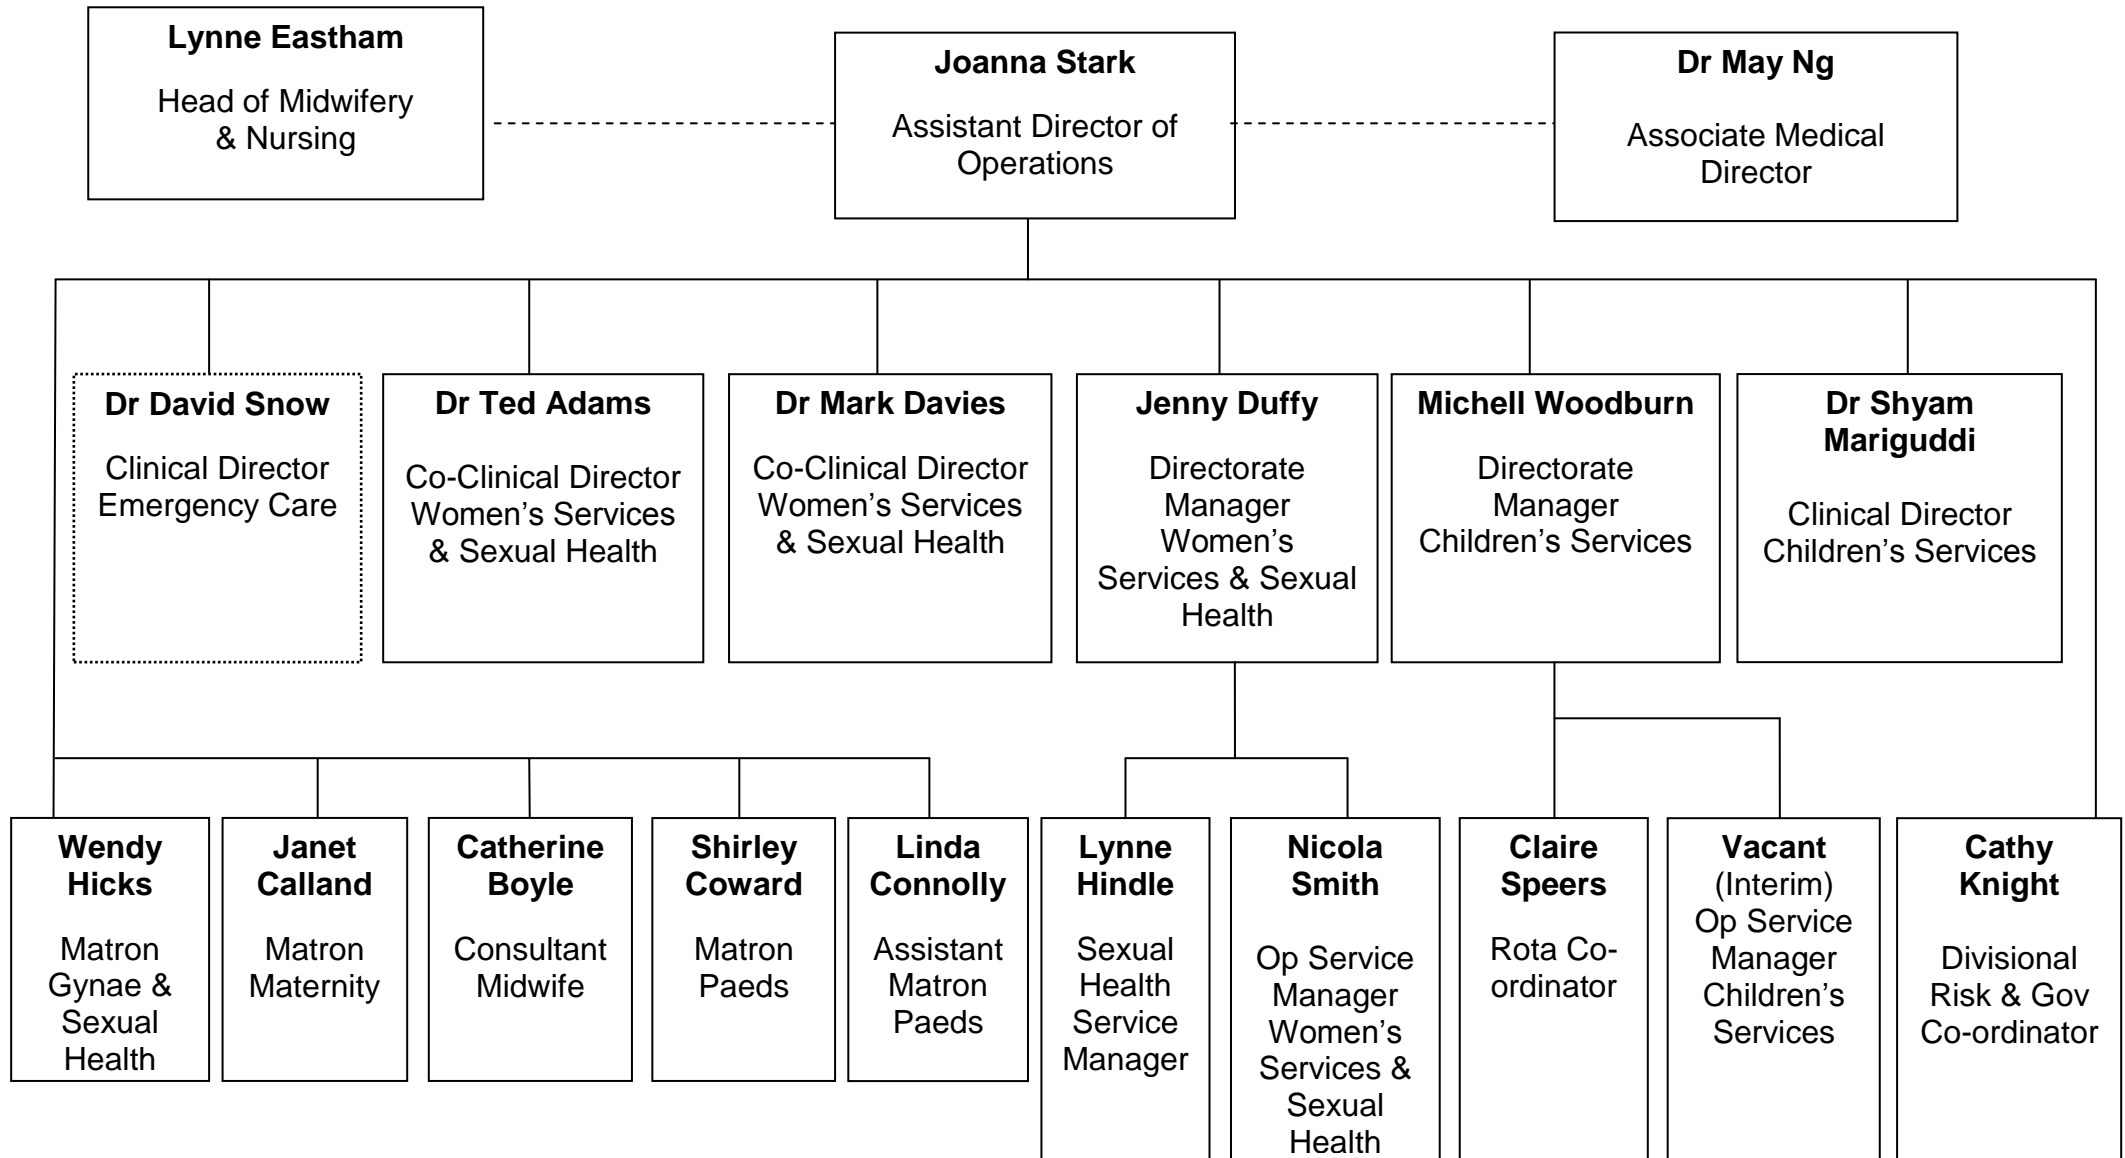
Lynne Eastham
Head of Midwifery & Nursing

Joanna Stark
Assistant Director of Operations

Dr May Ng
Associate Medical Director

Dr David Snow
Clinical Director Emergency Care

Dr Ted Adams
Co-Clinical Director Women's Services & Sexual Health

Dr Mark Davies
Co-Clinical Director Women's Services & Sexual Health

Jenny Duffy
Directorate Manager Women's Services & Sexual Health

Michell Woodburn
Directorate Manager Children's Services

Dr Shyam Mariguddi
Clinical Director Children's Services

Wendy Hicks
Matron Gynae & Sexual Health

Janet Calland
Matron Maternity

Catherine Boyle
Consultant Midwife

Shirley Coward
Matron Paeds

Linda Connolly
Assistant Matron Paeds

Lynne Hindle
Sexual Health Service Manager

Nicola Smith
Op Service Manager Women's Services & Sexual Health

Claire Speers
Rota Co-ordinator

Vacant
(Interim) Op Service Manager Children's Services

Cathy Knight
Divisional Risk & Gov Co-ordinator